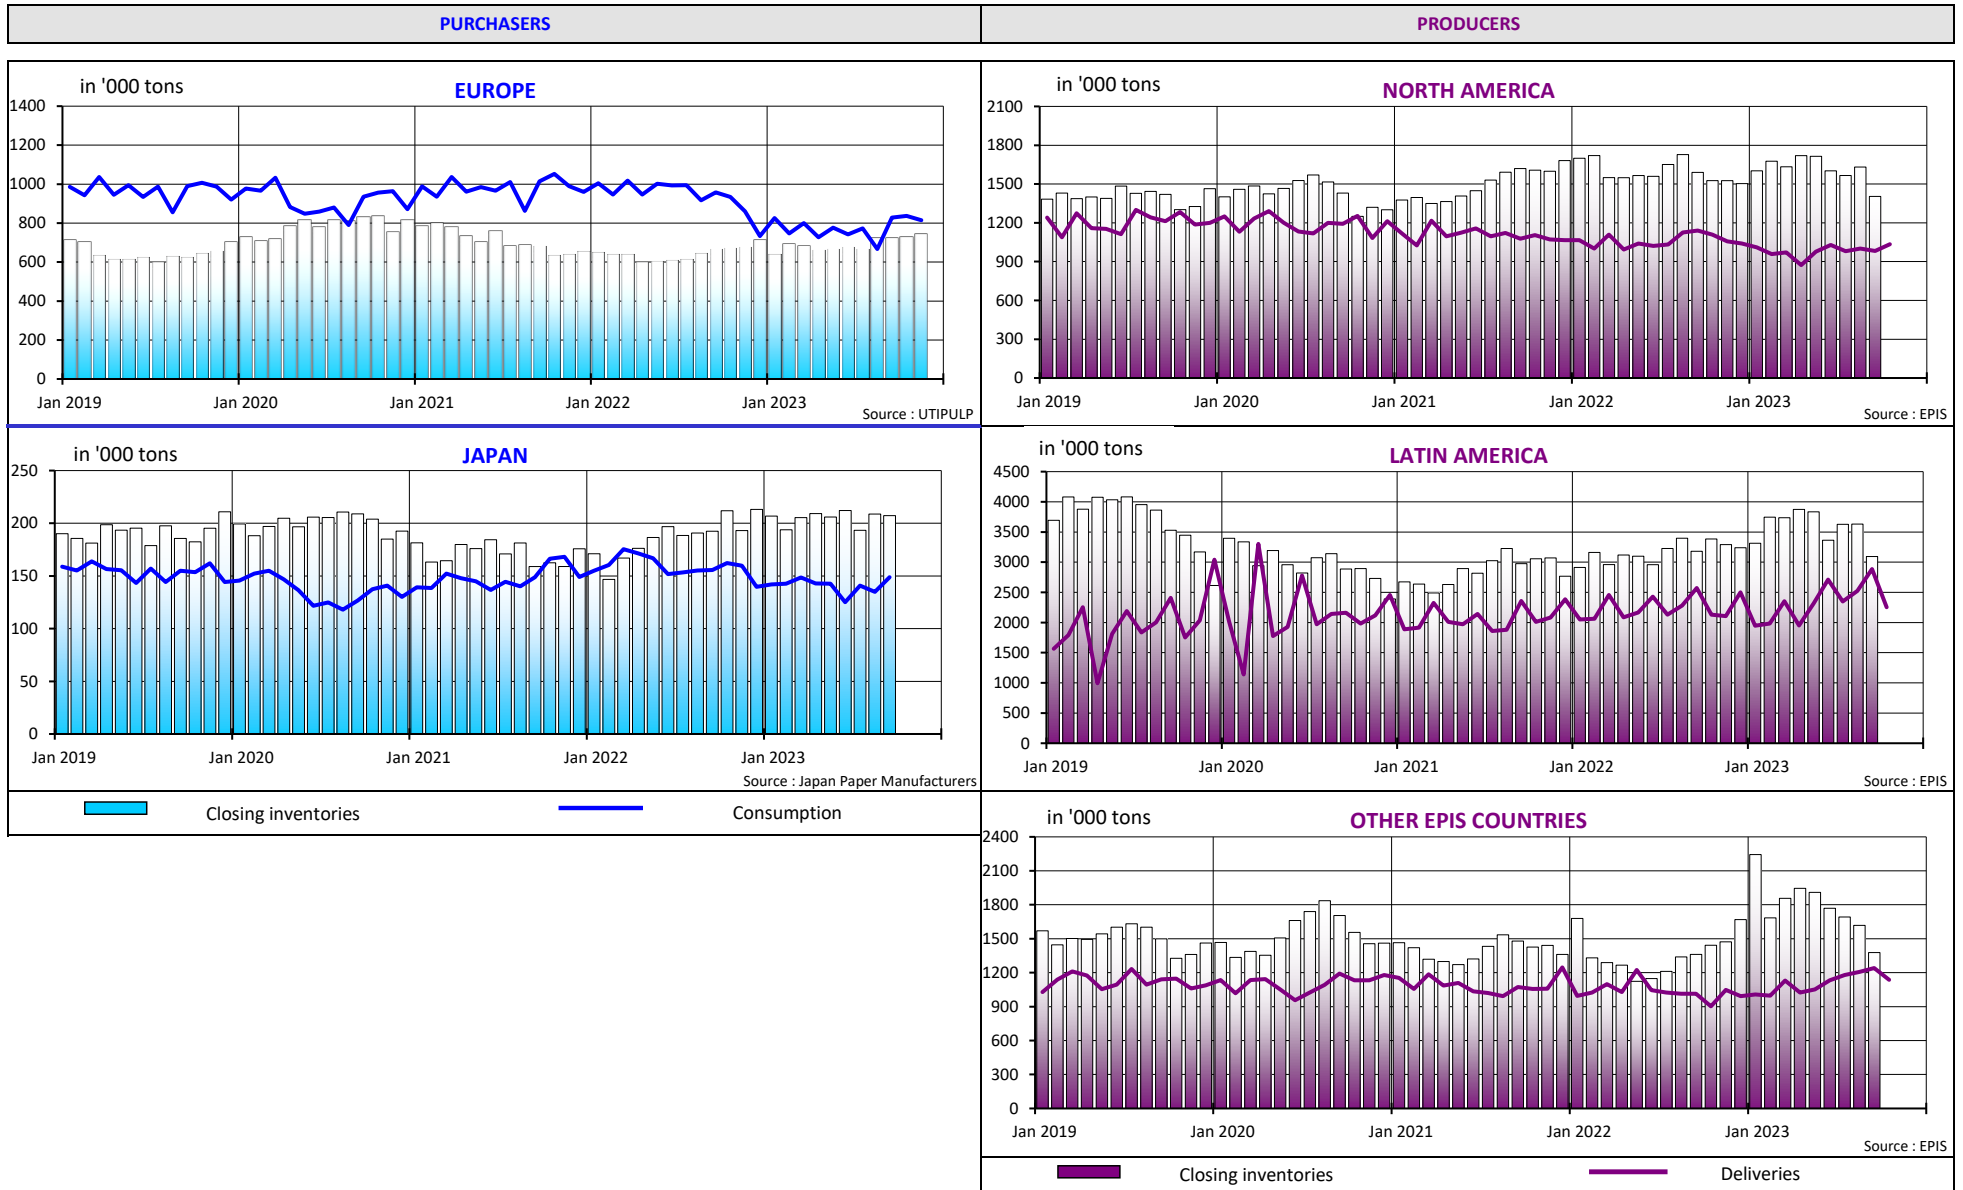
PURCHASERS

PRODUCERS

in '000 tons

EUROPE

1400
1200
1000
800
600
400
200
0

Jan 2019 Jan 2020 Jan 2021 Jan 2022 Jan 2023

Source : UTIPULP

in '000 tons

NORTH AMERICA

2100
1800
1500
1200
900
600
300
0

Jan 2019 Jan 2020 Jan 2021 Jan 2022 Jan 2023

Source : EPIS

in '000 tons

JAPAN

250
200
150
100
50
0

Jan 2019 Jan 2020 Jan 2021 Jan 2022 Jan 2023

Source : Japan Paper Manufacturers

in '000 tons

LATIN AMERICA

4500
4000
3500
3000
2500
2000
1500
1000
500
0

Jan 2019 Jan 2020 Jan 2021 Jan 2022 Jan 2023

Source : EPIS

Closing inventories

Consumption

in '000 tons

OTHER EPIS COUNTRIES

2400
2100
1800
1500
1200
900
600
300
0

Jan 2019 Jan 2020 Jan 2021 Jan 2022 Jan 2023

Source : EPIS

Closing inventories

Deliveries